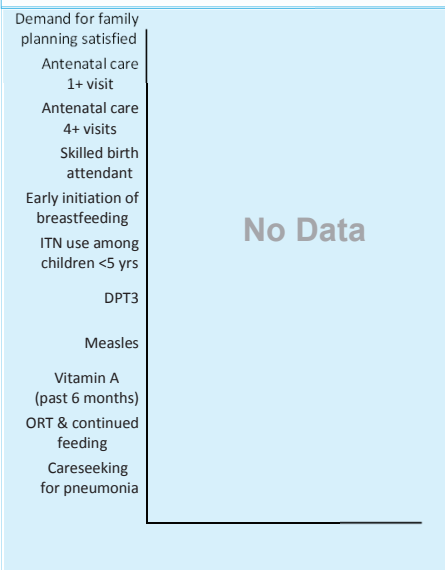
Demand for family planning satisfied

Antenatal care 1+ visit

Antenatal care 4+ visits

Skilled birth attendant

Early initiation of breastfeeding

ITN use among children <5 yrs

DPT3

Measles

Vitamin A (past 6 months)

ORT & continued feeding

Careseeking for pneumonia

No Data